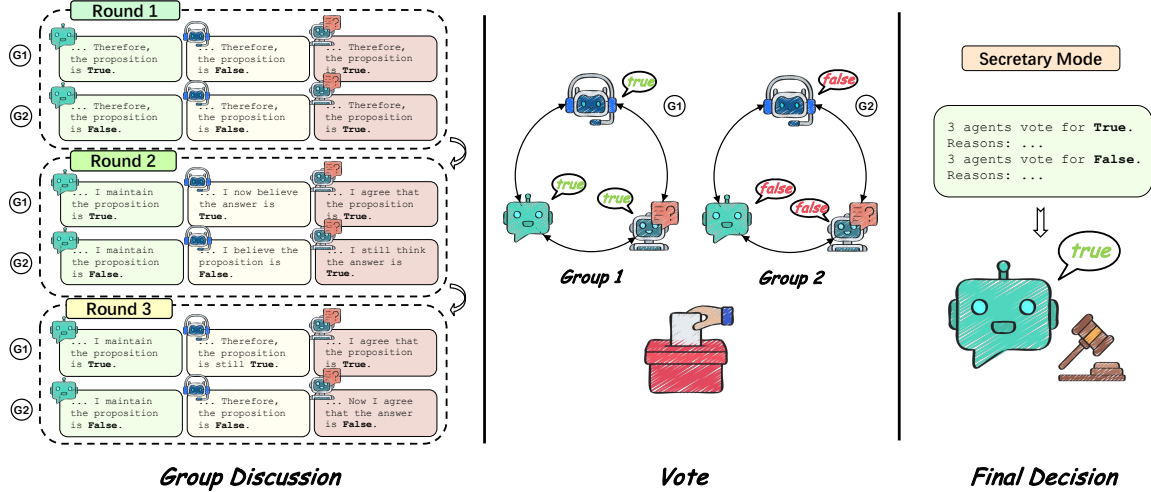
Round 1

G1
... Therefore, the proposition is **True**.
... Therefore, the proposition is **False**.
... Therefore, the proposition is **True**.

G2
... Therefore, the proposition is **False**.
... Therefore, the proposition is **False**.
... Therefore, the proposition is **True**.

Round 2

G1
... I maintain the proposition is **True**.
... I now believe the answer is **True**.
... I agree that the proposition is **True**.

G2
... I maintain the proposition is **False**.
... I believe the proposition is **False**.
... I still think the answer is **True**.

Round 3

G1
... I maintain the proposition is **True**.
... Therefore, the proposition is still **True**.
... I agree that the proposition is **True**.

G2
... I maintain the proposition is **False**.
... Therefore, the proposition is **False**.
... Now I agree that the answer is **False**.

Group Discussion

true
G1
true
true
Group 1

false
G2
false
false
Group 2

Vote

Secretary Mode

3 agents vote for **True**.
Reasons: ...
3 agents vote for **False**.
Reasons: ...

true

Final Decision